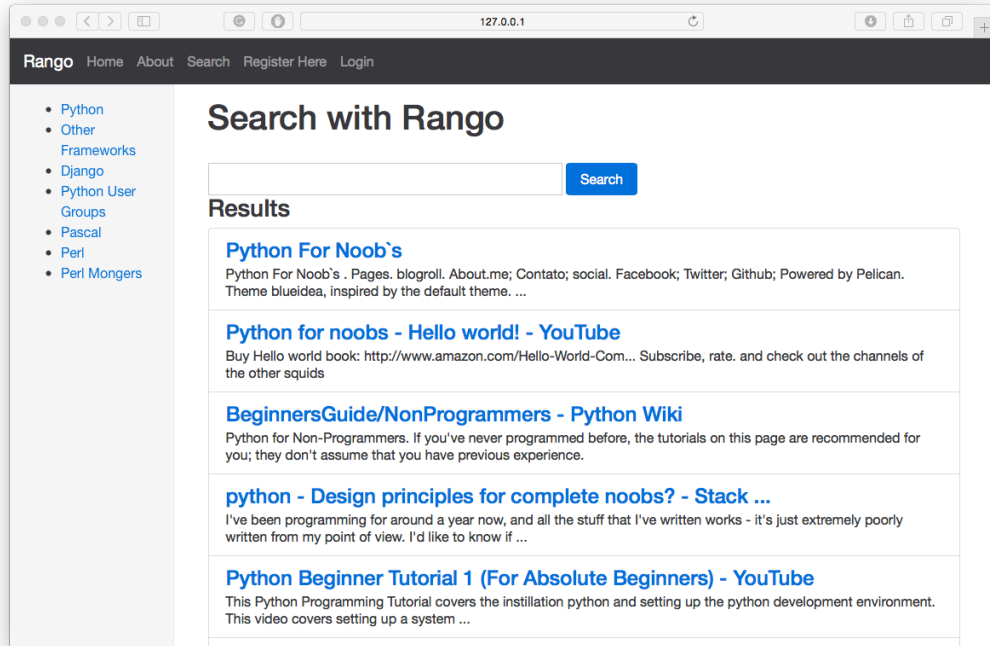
127.0.0.1

Rango Home About Search Register Here Login

- Python
- Other Frameworks
- Django
- Python User Groups
- Pascal
- Perl
- Perl Mongers

Search with Rango

Search

Results

Python For Noob`s
Python For Noob`s . Pages. blogroll. About.me; Contato; social. Facebook; Twitter; Github; Powered by Pelican. Theme blueidea, inspired by the default theme. ...

Python for noobs - Hello world! - YouTube
Buy Hello world book: http://www.amazon.com/Hello-World-Com... Subscribe, rate. and check out the channels of the other squids

BeginnersGuide/NonProgrammers - Python Wiki
Python for Non-Programmers. If you've never programmed before, the tutorials on this page are recommended for you; they don't assume that you have previous experience.

python - Design principles for complete noobs? - Stack ...
I've been programming for around a year now, and all the stuff that I've written works - it's just extremely poorly written from my point of view. I'd like to know if ...

Python Beginner Tutorial 1 (For Absolute Beginners) - YouTube
This Python Programming Tutorial covers the instillation python and setting up the python development environment. This video covers setting up a system ...